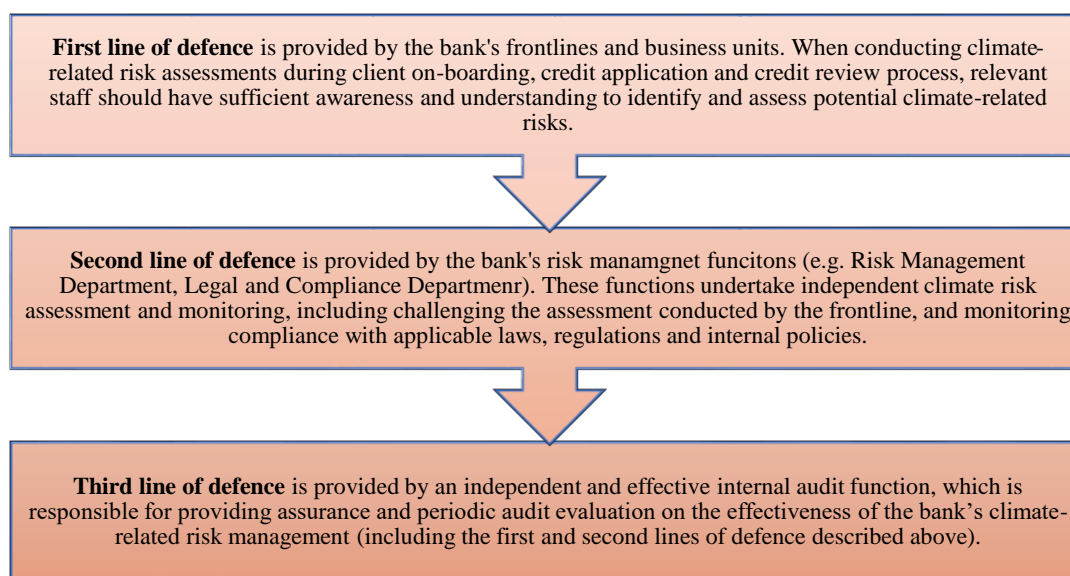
**First line of defence** is provided by the bank's frontlines and business units. When conducting climate-related risk assessments during client on-boarding, credit application and credit review process, relevant staff should have sufficient awareness and understanding to identify and assess potential climate-related risks.

**Second line of defence** is provided by the bank's risk manamgnet funcitons (e.g. Risk Management Department, Legal and Compliance Departmenr). These functions undertake independent climate risk assessment and monitoring, including challenging the assessment conducted by the frontline, and monitoring compliance with applicable laws, regulations and internal policies.

**Third line of defence** is provided by an independent and effective internal audit function, which is responsible for providing assurance and periodic audit evaluation on the effectiveness of the bank's climate-related risk management (including the first and second lines of defence described above).